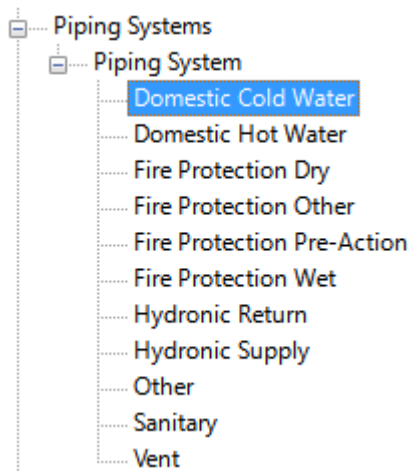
Piping Systems
Piping System
Domestic Cold Water
Domestic Hot Water
Fire Protection Dry
Fire Protection Other
Fire Protection Pre-Action
Fire Protection Wet
Hydronic Return
Hydronic Supply
Other
Sanitary
Vent